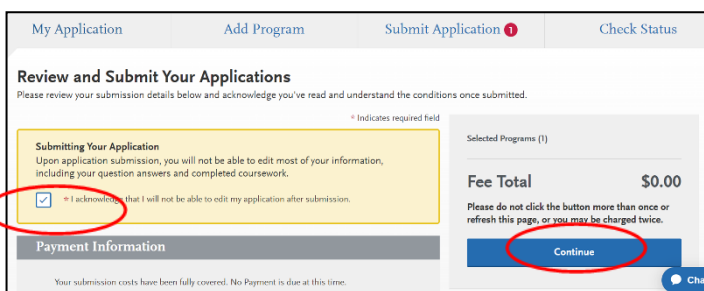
My Application | Add Program | Submit Application 1 | Check Status

Review and Submit Your Applications

Please review your submission details below and acknowledge you've read and understand the conditions once submitted.

* Indicates required field

Submitting Your Application

Upon application submission, you will not be able to edit most of your information, including your question answers and completed coursework.

* I acknowledge that I will not be able to edit my application after submission.

Payment Information

Your submission costs have been fully covered. No Payment is due at this time.

Selected Programs (1)

Fee Total $0.00

Please do not click the button more than once or refresh this page, or you may be charged twice.

Continue

Cha